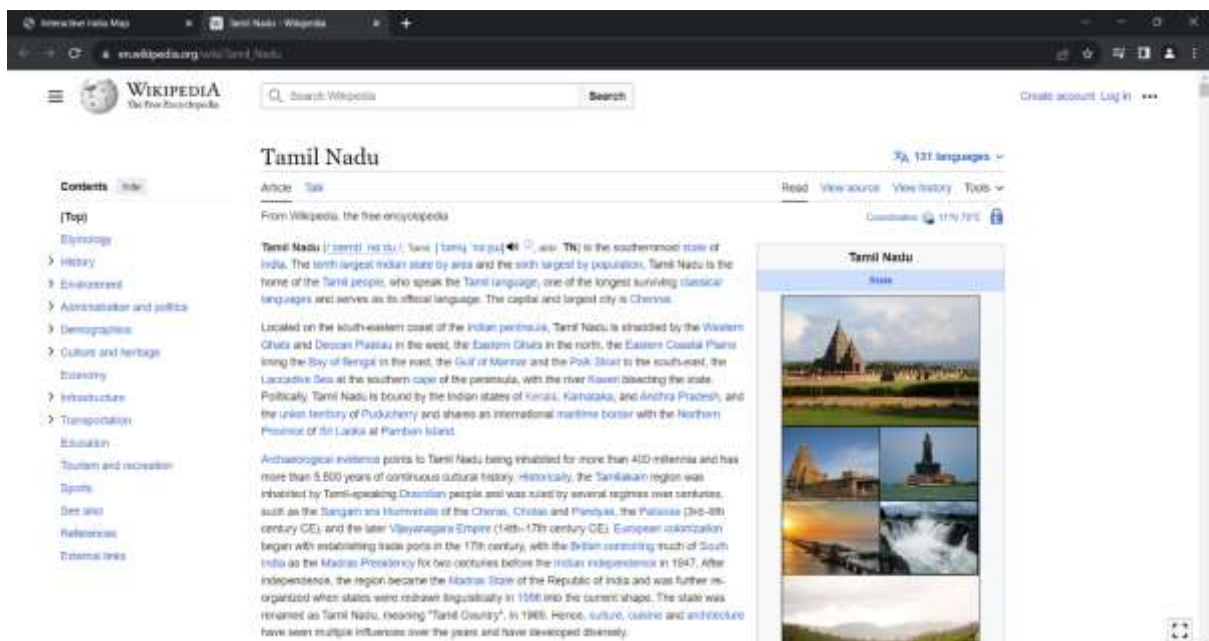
Interactive India Map
Tamil Nadu - Wikipedia
en.wikipedia.org/wiki/Tamil_Nadu

WIKIPEDIA
The Free Encyclopedia

Search Wikipedia
Search
Create account Log in •••

Tamil Nadu
131 languages
Article Talk
Read View source View history Tools
From Wikipedia, the free encyclopedia
Coordinates: 11°N 78°E

Contents hide
(Top)
Etymology
History
Environment
Administration and politics
Demographics
Culture and heritage
Economy
Infrastructure
Transportation
Education
Tourism and recreation
Sports
See also
References
External links

Tamil Nadu (/ˌtæmɪl ˈnɑːduː/; Tamil: [ˈtamiɻ ˈnaːɽɯ] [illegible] TN) is the southernmost state of India. The tenth largest Indian state by area and the sixth largest by population, Tamil Nadu is the home of the Tamil people, who speak the Tamil language, one of the longest surviving classical languages and serves as its official language. The capital and largest city is Chennai.

Located on the south-eastern coast of the Indian peninsula, Tamil Nadu is straddled by the Western Ghats and Deccan Plateau in the west, the Eastern Ghats in the north, the Eastern Coastal Plains lining the Bay of Bengal in the east, the Gulf of Mannar and the Palk Strait to the south-east, the Laccadive Sea at the southern cape of the peninsula, with the river Kaveri bisecting the state. Politically, Tamil Nadu is bound by the Indian states of Kerala, Karnataka, and Andhra Pradesh, and the union territory of Puducherry and shares an international maritime border with the Northern Province of Sri Lanka at Pamban Island.

Archaeological evidence points to Tamil Nadu being inhabited for more than 400 millennia and has more than 5,500 years of continuous cultural history. Historically, the Tamilakam region was inhabited by Tamil-speaking Dravidian people and was ruled by several regimes over centuries, such as the Sangam era triumvirate of the Cheras, Cholas and Pandyas, the Pallavas (3rd–9th century CE), and the later Vijayanagara Empire (14th–17th century CE). European colonization began with establishing trade ports in the 17th century, with the British controlling much of South India as the Madras Presidency for two centuries before the Indian independence in 1947. After independence, the region became the Madras State of the Republic of India and was further re-organized when states were redrawn linguistically in 1956 into the current shape. The state was renamed as Tamil Nadu, meaning "Tamil Country", in 1969. Hence, culture, cuisine and architecture have seen multiple influences over the years and have developed diversely.

Tamil Nadu
State